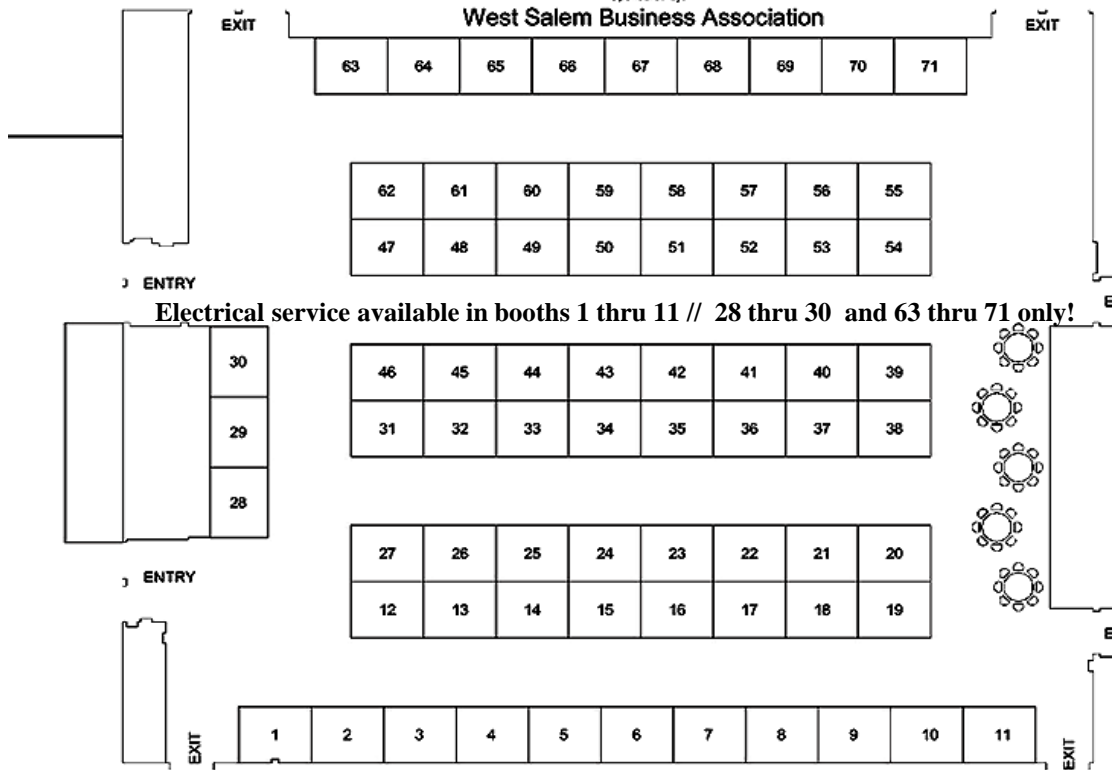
EXIT

West Salem Business Association

EXIT

63 64 65 66 67 68 69 70 71

62 61 60 59 58 57 56 55

47 48 49 50 51 52 53 54

ENTRY

Electrical service available in booths 1 thru 11 // 28 thru 30 and 63 thru 71 only!

30

29

28

46 45 44 43 42 41 40 39

31 32 33 34 35 36 37 38

27 26 25 24 23 22 21 20

12 13 14 15 16 17 18 19

ENTRY

EXIT

1 2 3 4 5 6 7 8 9 10 11

EXIT